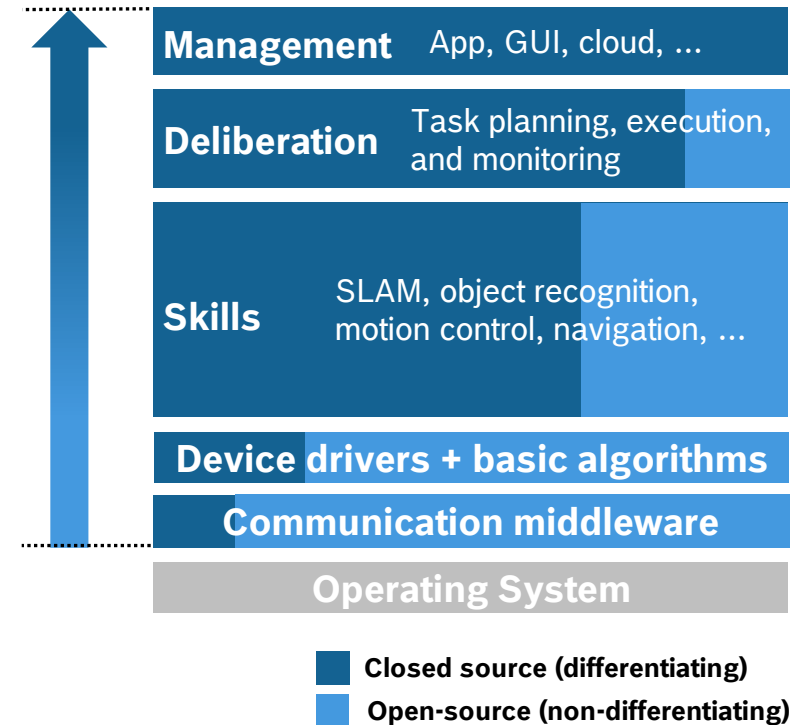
Management App, GUI, cloud, ...

Deliberation Task planning, execution, and monitoring

Skills SLAM, object recognition, motion control, navigation, ...

Device drivers + basic algorithms

Communication middleware

Operating System

Closed source (differentiating)

Open-source (non-differentiating)